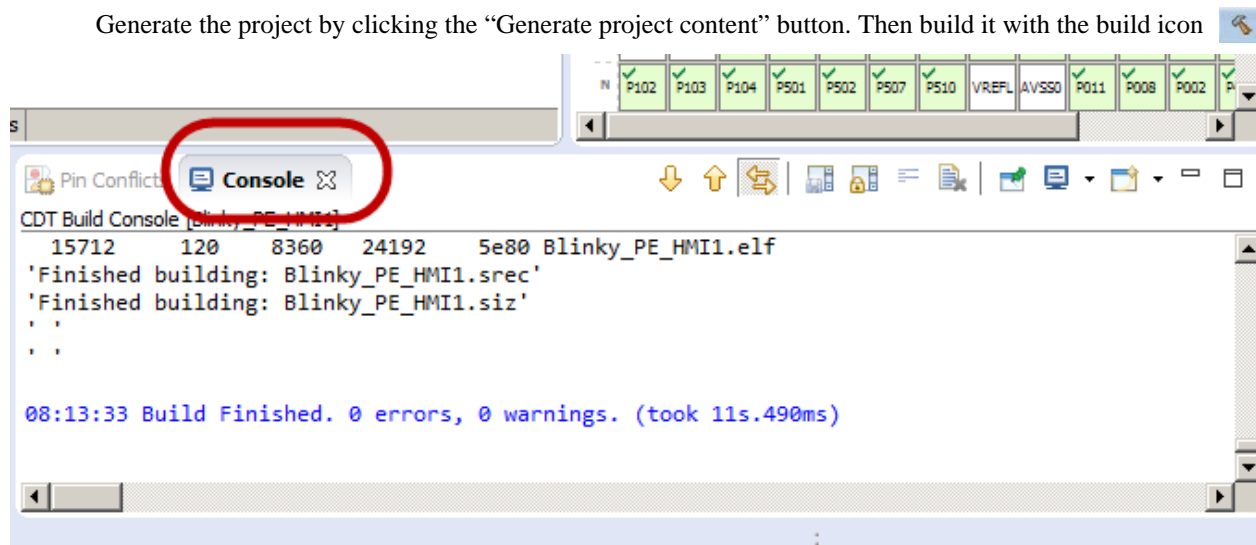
Generate the project by clicking the "Generate project content" button. Then build it with the build icon

N P102 P103 P104 P501 P502 P507 P510 VREFL AVSS0 P011 P008 P002 P

s

Pin Conflicts Console

CDT Build Console [Blinky_PE_HMI1]

15712 120 8360 24192 5e80 Blinky_PE_HMI1.elf
'Finished building: Blinky_PE_HMI1.srec'
'Finished building: Blinky_PE_HMI1.siz'
' '
' '

08:13:33 Build Finished. 0 errors, 0 warnings. (took 11s.490ms)